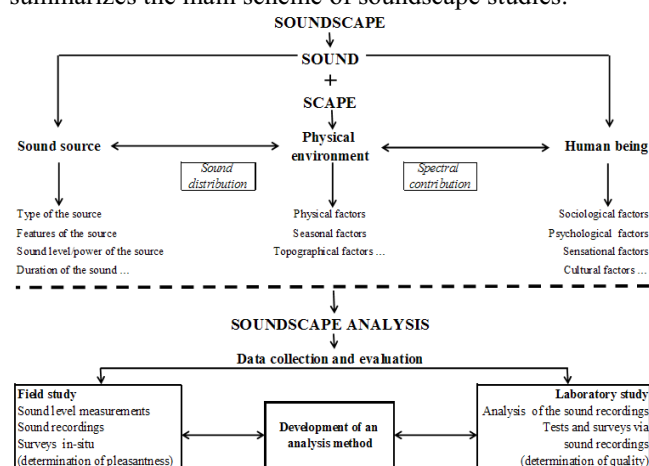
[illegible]

SOUNDSCAPE

SOUND
+
SCAPE

Sound source

Physical environment

Human being

Sound distribution

Spectral contribution

Type of the source
Features of the source
Sound level/power of the source
Duration of the sound ...

Physical factors
Seasonal factors
Topographical factors ...

Sociological factors
Psychological factors
Sensational factors
Cultural factors ...

SOUNDSCAPE ANALYSIS

Data collection and evaluation

Field study
Sound level measurements
Sound recordings
Surveys in-situ
(determination of pleasantness)

Development of an analysis method

Laboratory study
Analysis of the sound recordings
Tests and surveys via sound recordings
(determination of quality)